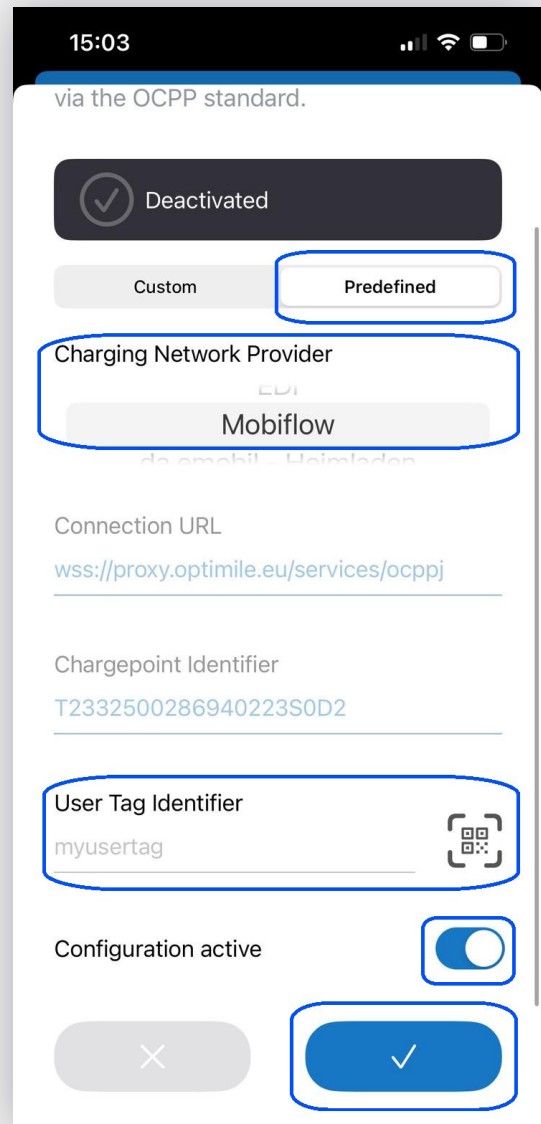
15:03

via the OCPP standard.

Deactivated

Custom

Predefined

Charging Network Provider

EDI

Mobiflow

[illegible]

Connection URL

wss://proxy.optimile.eu/services/ocppj

Chargepoint Identifier

T2332500286940223S0D2

User Tag Identifier

myusertag

Configuration active

×

✓